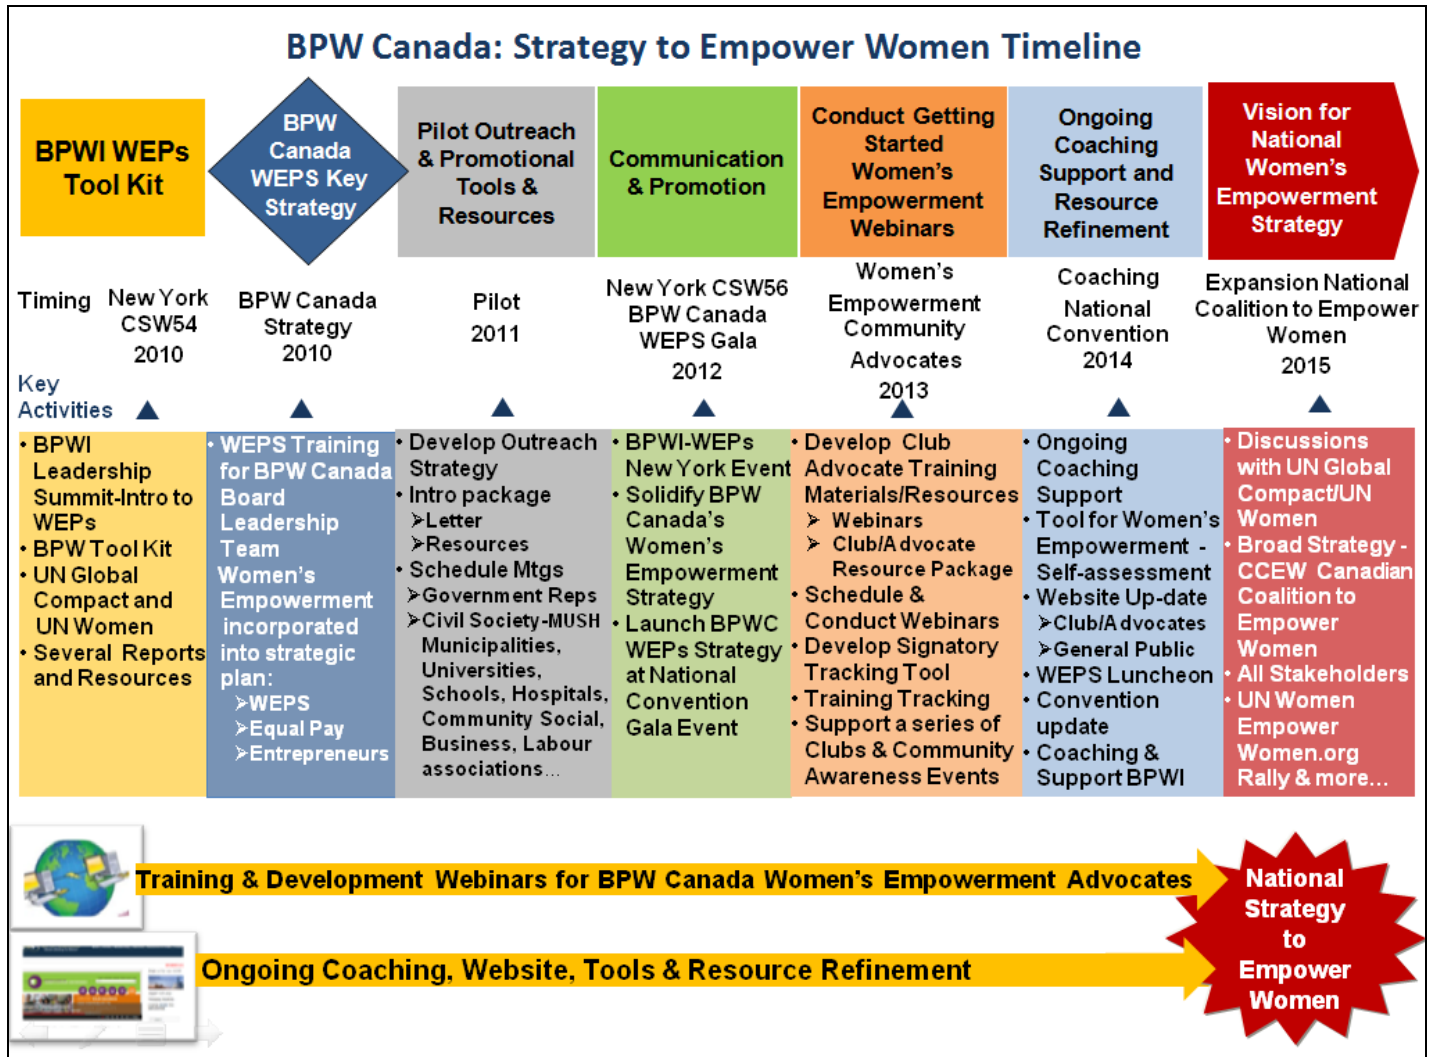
BPW Canada: Strategy to Empower Women Timeline

BPWI WEPs Tool Kit

BPW Canada WEPS Key Strategy

Pilot Outreach & Promotional Tools & Resources

Communication & Promotion

Conduct Getting Started Women's Empowerment Webinars

Ongoing Coaching Support and Resource Refinement

Vision for National Women's Empowerment Strategy

Timing

New York CSW54 2010

BPW Canada Strategy 2010

Pilot 2011

New York CSW56 BPW Canada WEPS Gala 2012

Women's Empowerment Community Advocates 2013

Coaching National Convention 2014

Expansion National Coalition to Empower Women 2015

Key Activities

• BPWI Leadership Summit-Intro to WEPs
• BPW Tool Kit
• UN Global Compact and UN Women
• Several Reports and Resources

• WEPS Training for BPW Canada Board Leadership Team Women's Empowerment incorporated into strategic plan:
➢WEPS
➢Equal Pay
➢Entrepreneurs

• Develop Outreach Strategy
• Intro package
➢Letter
➢Resources
• Schedule Mtgs
➢Government Reps
➢Civil Society-MUSH Municipalities, Universities, Schools, Hospitals, Community Social, Business, Labour associations...

• BPWI-WEPs New York Event
• Solidify BPW Canada's Women's Empowerment Strategy
• Launch BPWC WEPs Strategy at National Convention Gala Event

• Develop Club Advocate Training Materials/Resources
➢ Webinars
➢ Club/Advocate Resource Package
• Schedule & Conduct Webinars
• Develop Signatory Tracking Tool
• Training Tracking
• Support a series of Clubs & Community Awareness Events

• Ongoing Coaching Support
• Tool for Women's Empowerment - Self-assessment
• Website Up-date
➢Club/Advocates
➢General Public
• WEPS Luncheon
• Convention update
• Coaching & Support BPWI

• Discussions with UN Global Compact/UN Women
• Broad Strategy - CCEW Canadian Coalition to Empower Women
• All Stakeholders
• UN Women Empower Women.org Rally & more...

Training & Development Webinars for BPW Canada Women's Empowerment Advocates

Ongoing Coaching, Website, Tools & Resource Refinement

National Strategy to Empower Women